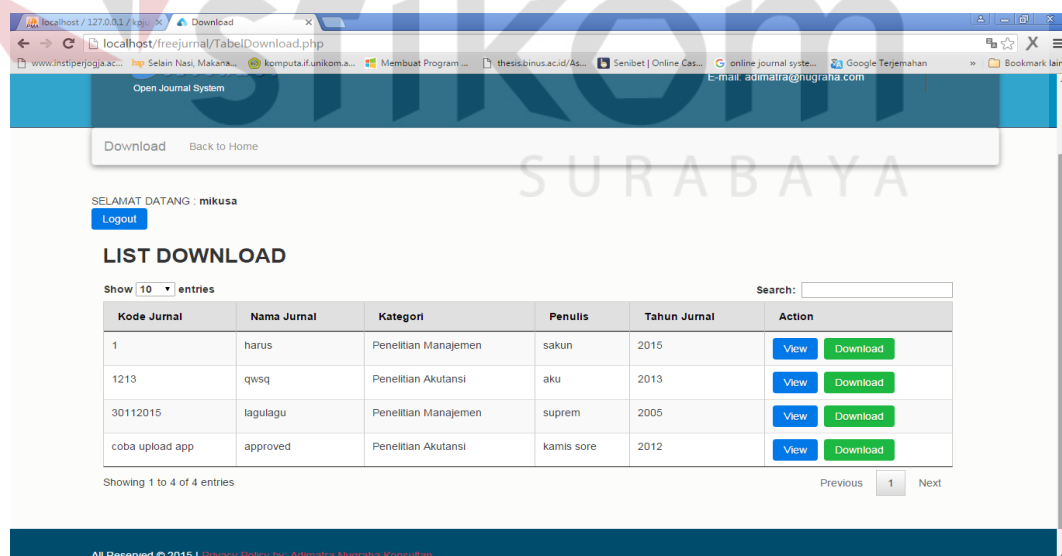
localhost / 127.0.0.1 / koju ×
Download ×

localhost/freejurnal/TabelDownload.php

www.instiperjogja.ac... Selain Nasi, Makana... komputa.if.unikom.a... Membuat Program ... thesis.binus.ac.id/As... Senibet | Online Cas... online journal syste... Google Terjemahan » Bookmark lain

stikom
SURABAYA

Open Journal System
E-mail: adimatra@nugraha.com

Download Back to Home

SELAMAT DATANG : **mikusa**

Logout

LIST DOWNLOAD

Show 10 entries

Search:

| Kode Jurnal | Nama Jurnal | Kategori | Penulis | Tahun Jurnal | Action |
|---|---|---|---|---|---|
| 1 | harus | Penelitian Manajemen | sakun | 2015 | View Download |
| 1213 | qwsq | Penelitian Akutansi | aku | 2013 | View Download |
| 30112015 | lagulagu | Penelitian Manajemen | suprem | 2005 | View Download |
| coba upload app | approved | Penelitian Akutansi | kamis sore | 2012 | View Download |

Showing 1 to 4 of 4 entries

Previous 1 Next

All Reserved © 2015 | Privacy Policy by: Adimatra Nugraha Konsultan